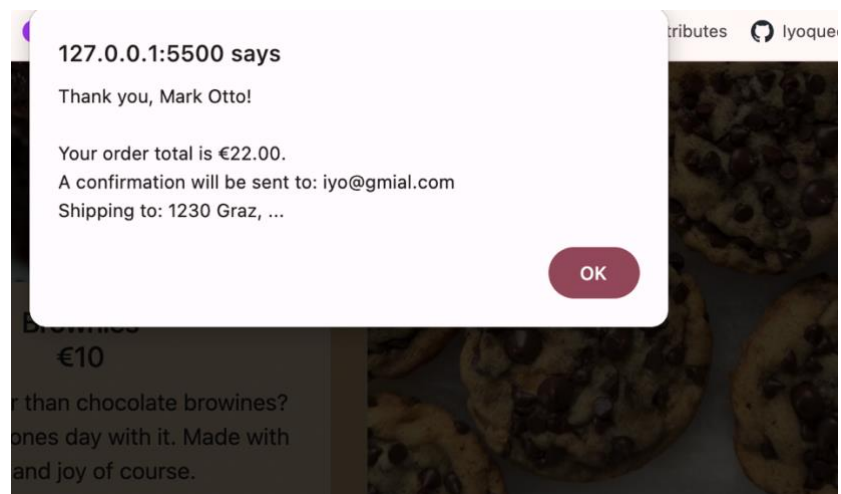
127.0.0.1:5500 says

Thank you, Mark Otto!

Your order total is €22.00.
A confirmation will be sent to: iyo@gmial.com
Shipping to: 1230 Graz, ...

OK

tributes lyoque

Brownies
€10

r than chocolate browines?
ones day with it. Made with
and joy of course.